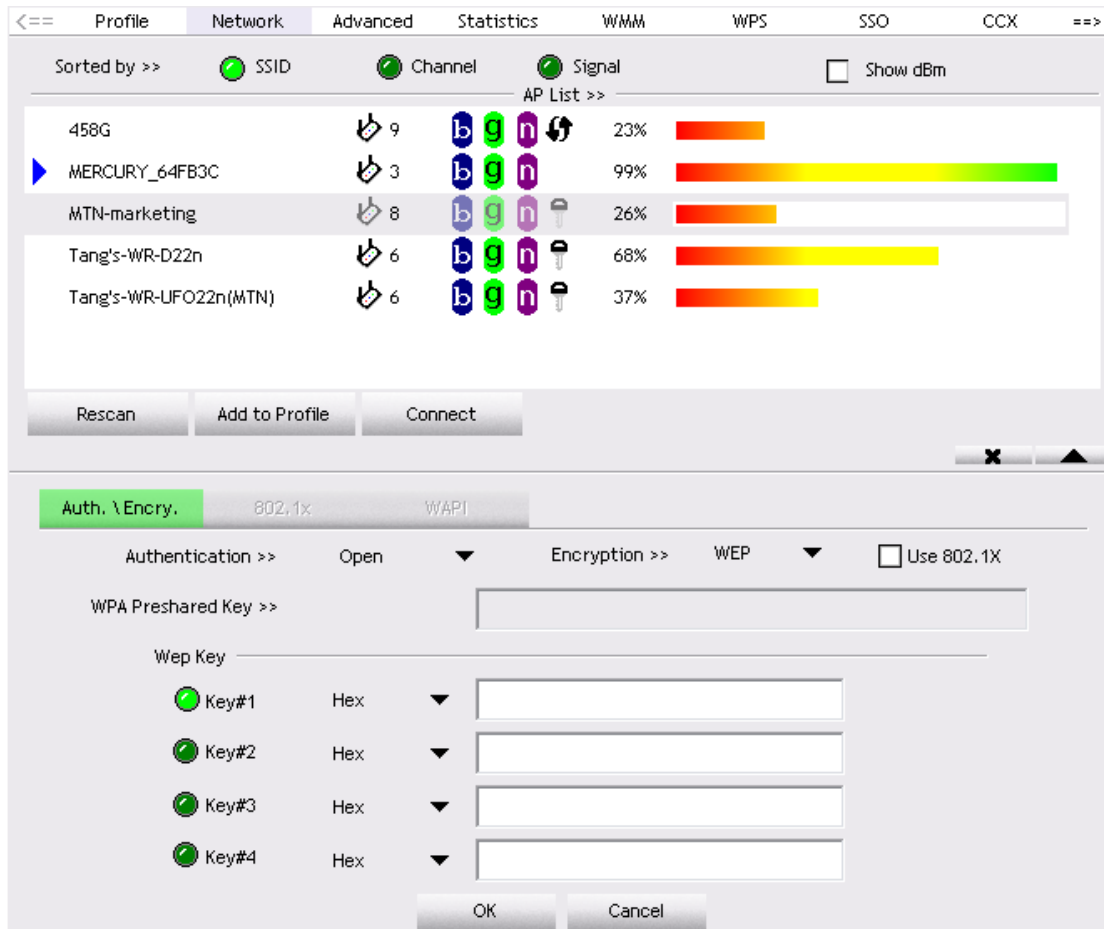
<== Profile Network Advanced Statistics WMM WPS SSO CCX ==>

Sorted by >> SSID Channel Signal Show dBm

AP List >>

| | | | | |
|---|---|---|---|---|
| 458G | 9 | b g n | 23% | |
| MERCURY_64FB3C | 3 | b g n | 99% | |
| MTN-marketing | 8 | b g n | 26% | |
| Tang's-WR-D22n | 6 | b g n | 68% | |
| Tang's-WR-UFO22n(MTN) | 6 | b g n | 37% | |

Rescan Add to Profile Connect

Auth. \ Encry. 802.1x WAPI

Authentication >> Open Encryption >> WEP Use 802.1X

WPA Preshared Key >>

Wep Key

Key#1 Hex

Key#2 Hex

Key#3 Hex

Key#4 Hex

OK Cancel